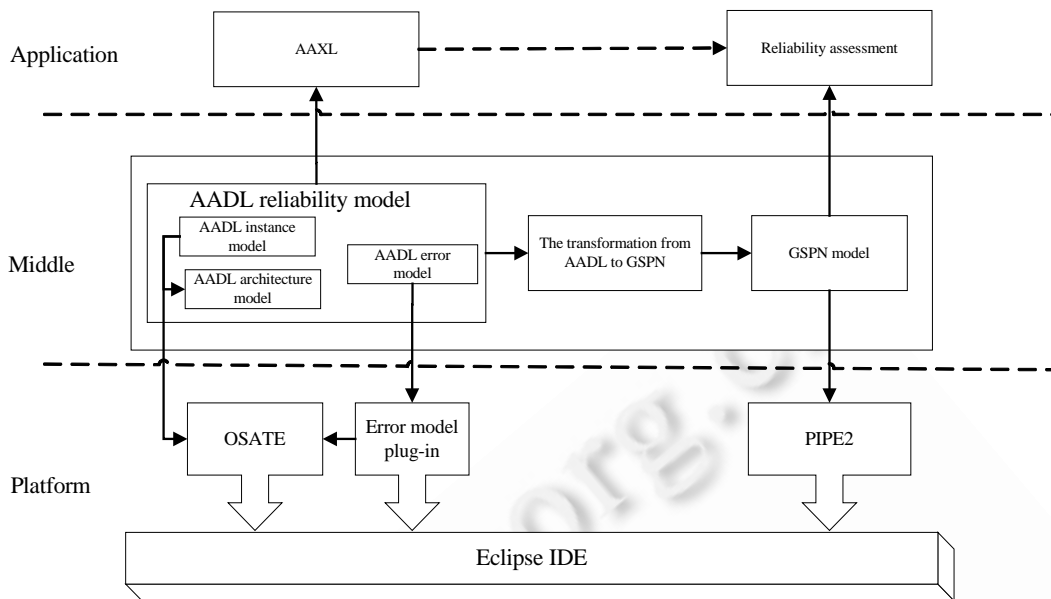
Application

AAXL

Reliability assessment

AADL reliability model

AADL instance model

AADL architecture model

AADL error model

The transformation from AADL to GSPN

GSPN model

Middle

OSATE

Error model plug-in

PIPE2

Platform

Eclipse IDE

org.